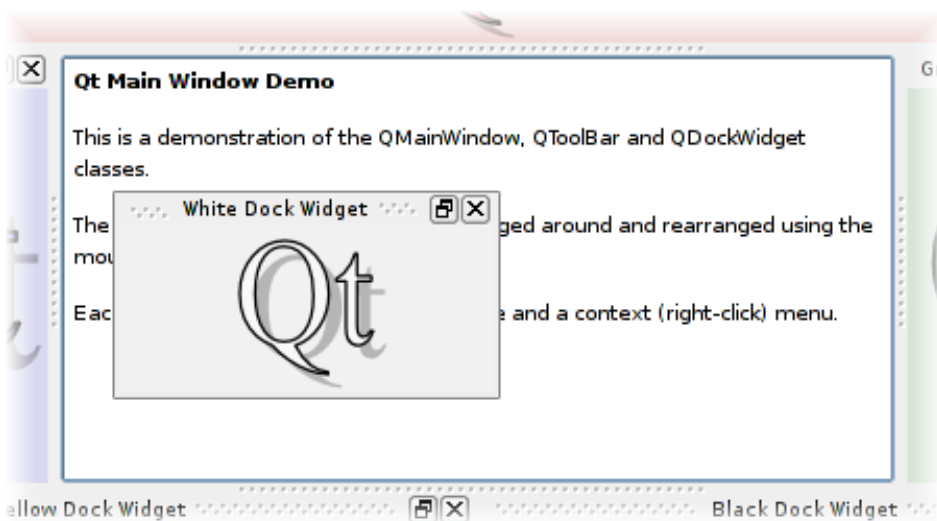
Qt Main Window Demo

This is a demonstration of the QMainWindow, QToolBar and QDockWidget classes.

The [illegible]ged around and rearranged using the mou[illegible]

Eac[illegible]e and a context (right-click) menu.

White Dock Widget

Qt

G

ellow Dock Widget

Black Dock Widget